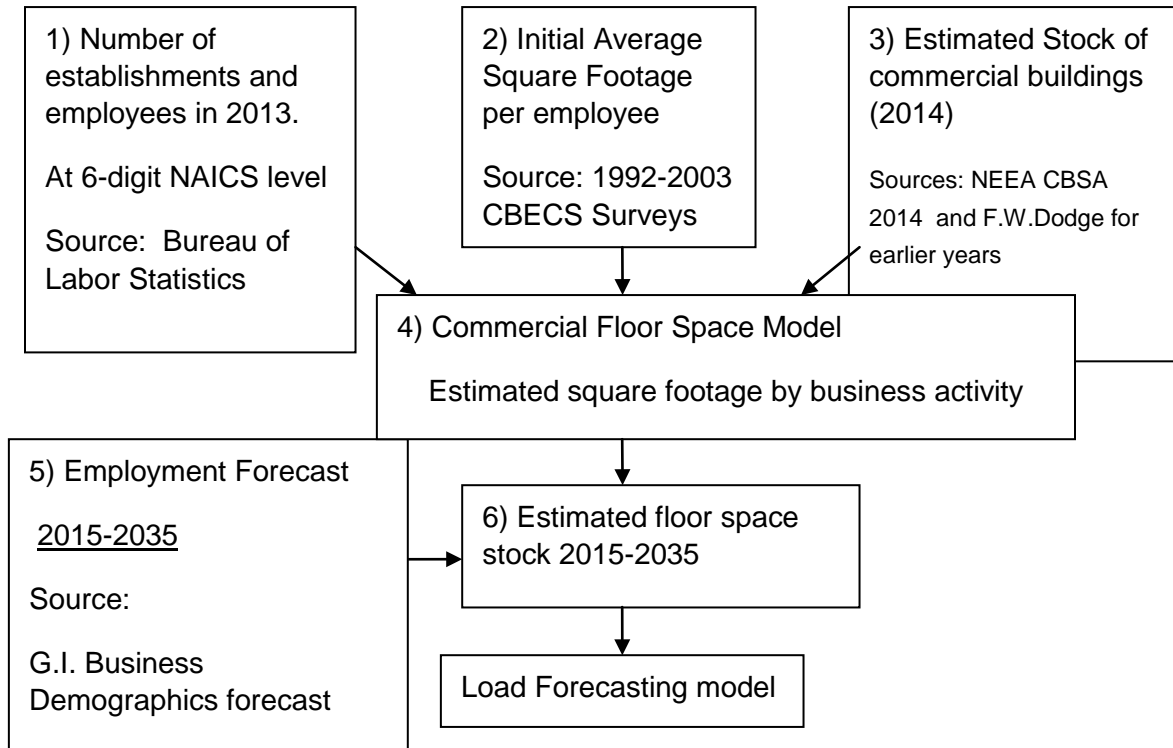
1) Number of establishments and employees in 2013.

At 6-digit NAICS level

Source: Bureau of Labor Statistics

2) Initial Average Square Footage per employee

Source: 1992-2003 CBECS Surveys

3) Estimated Stock of commercial buildings (2014)

Sources: NEEA CBSA 2014 and F.W.Dodge for earlier years

4) Commercial Floor Space Model

Estimated square footage by business activity

5) Employment Forecast

2015-2035

Source:

G.I. Business Demographics forecast

6) Estimated floor space stock 2015-2035

Load Forecasting model